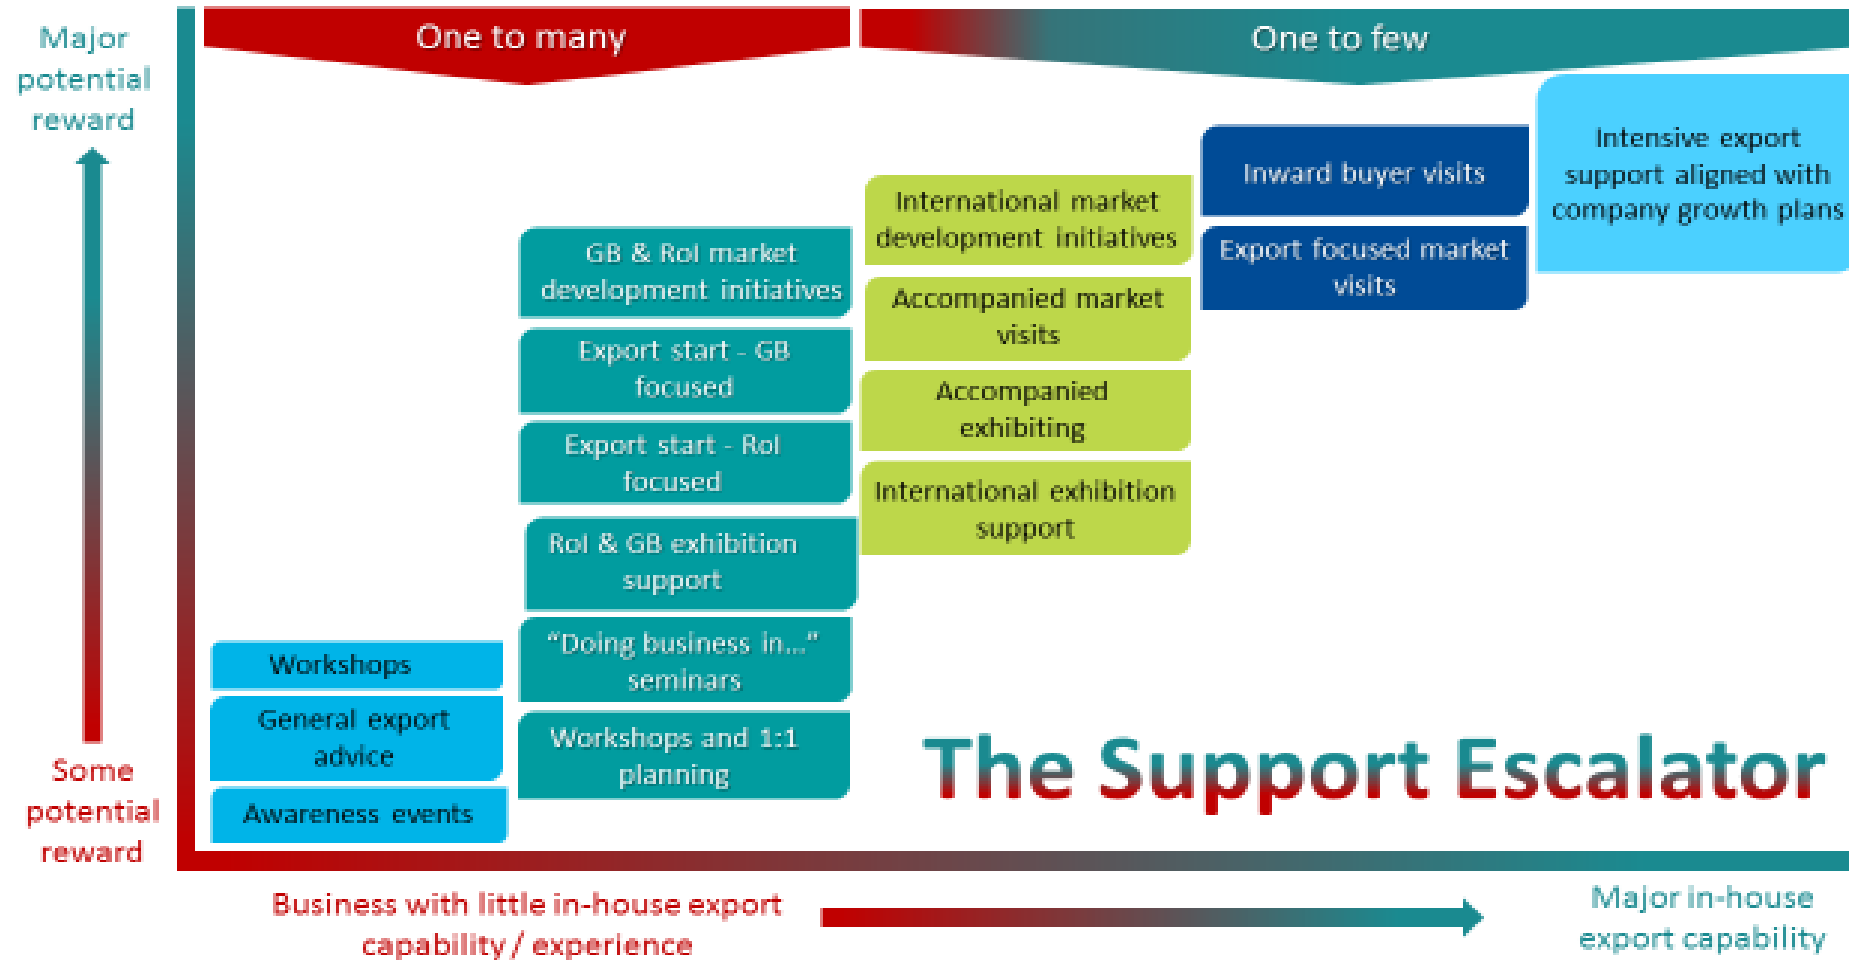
Major potential reward

One to many

One to few

Intensive export support aligned with company growth plans

Inward buyer visits

Export focused market visits

International market development initiatives

Accompanied market visits

Accompanied exhibiting

International exhibition support

GB & RoI market development initiatives

Export start - GB focused

Export start - RoI focused

RoI & GB exhibition support

"Doing business in..." seminars

Workshops and 1:1 planning

Workshops

General export advice

Awareness events

The Support Escalator

Some potential reward

Business with little in-house export capability / experience

Major in-house export capability